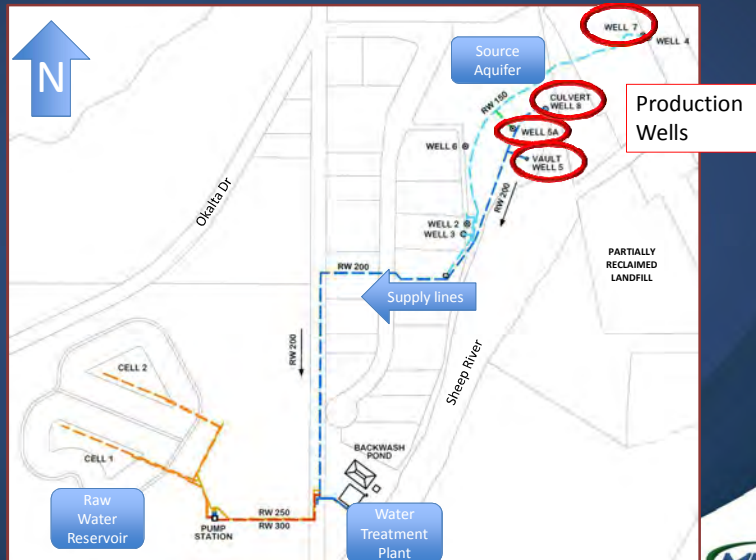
N

WELL 7
WELL 4

Source Aquifer

Production Wells

RW 150
CULVERT WELL 8
WELL 5A
WELL 6
VAULT WELL 5

RW 200

Okalta Dr

WELL 2
WELL 3

PARTIALLY RECLAIMED LANDFILL

RW 200

Supply lines

RW 200

CELL 2

Sheep River

CELL 1

BACKWASH POND

Raw Water Reservoir

PUMP STATION

RW 250
RW 300

Water Treatment Plant